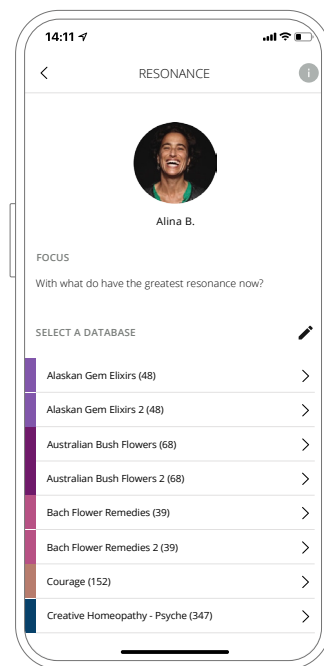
14:11

RESONANCE

Alina B.

FOCUS

With what do have the greatest resonance now?

SELECT A DATABASE

Alaskan Gem Elixirs (48)

Alaskan Gem Elixirs 2 (48)

Australian Bush Flowers (68)

Australian Bush Flowers 2 (68)

Bach Flower Remedies (39)

Bach Flower Remedies 2 (39)

Courage (152)

Creative Homeopathy - Psyche (347)